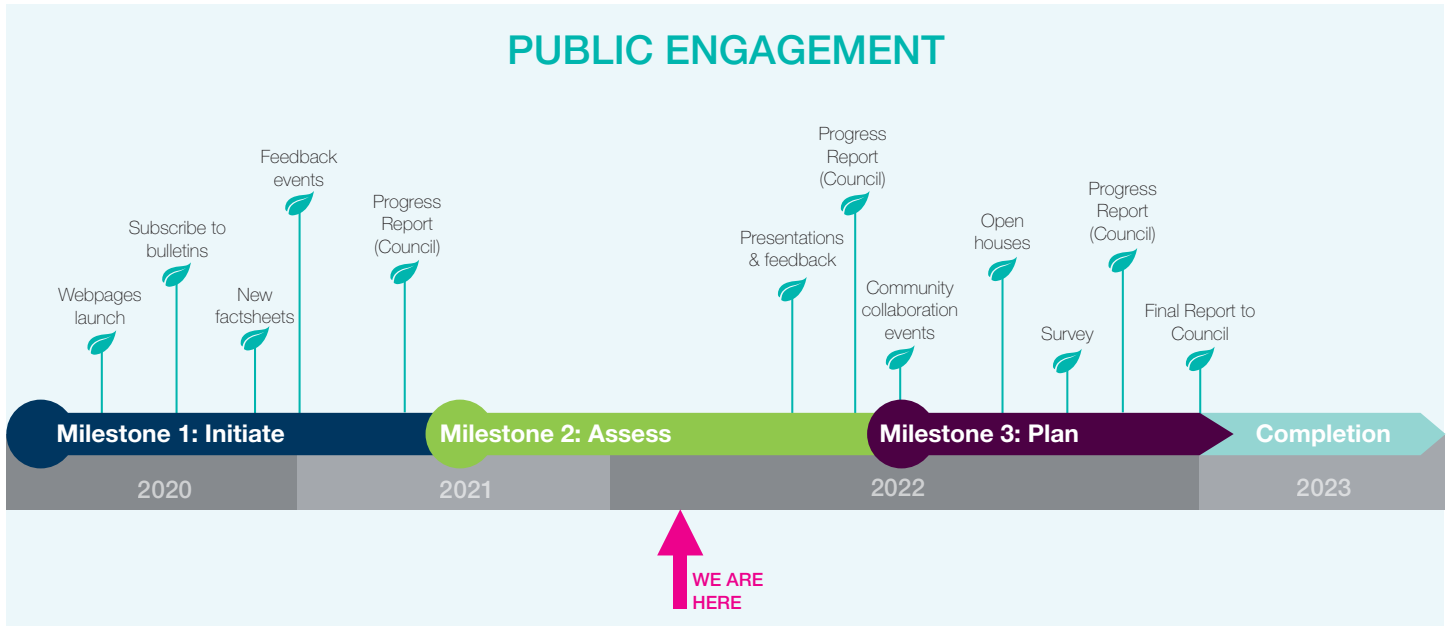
PUBLIC ENGAGEMENT

Webpages launch

Subscribe to bulletins

New factsheets

Feedback events

Progress Report (Council)

Presentations & feedback

Progress Report (Council)

Community collaboration events

Open houses

Survey

Progress Report (Council)

Final Report to Council

Milestone 1: Initiate

Milestone 2: Assess

Milestone 3: Plan

Completion

2020

2021

2022

2023

WE ARE HERE